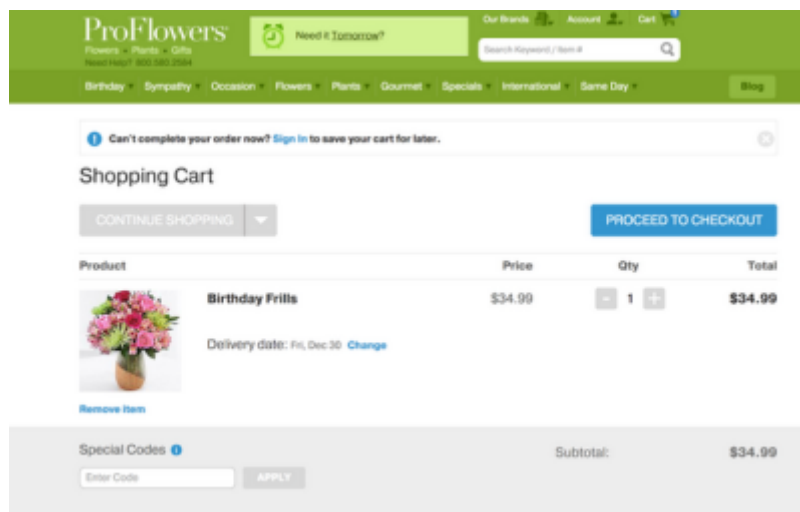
ProFlowers
Flowers · Plants · Gifts
Need Help? 800.580.2584

Need it Tomorrow?

Our Brands Account Cart 1

Search Keyword / Item #

Birthday Sympathy Occasion Flowers Plants Gourmet Specials International Same Day Blog

Can't complete your order now? Sign In to save your cart for later.

Shopping Cart

CONTINUE SHOPPING

PROCEED TO CHECKOUT

| Product | | Price | Qty | Total |
|---|---|---|---|---|
| | Birthday Frills | $34.99 | 1 | $34.99 |

Delivery date: Fri, Dec 30 Change

Remove item

Special Codes

Enter Code

APPLY

Subtotal: $34.99